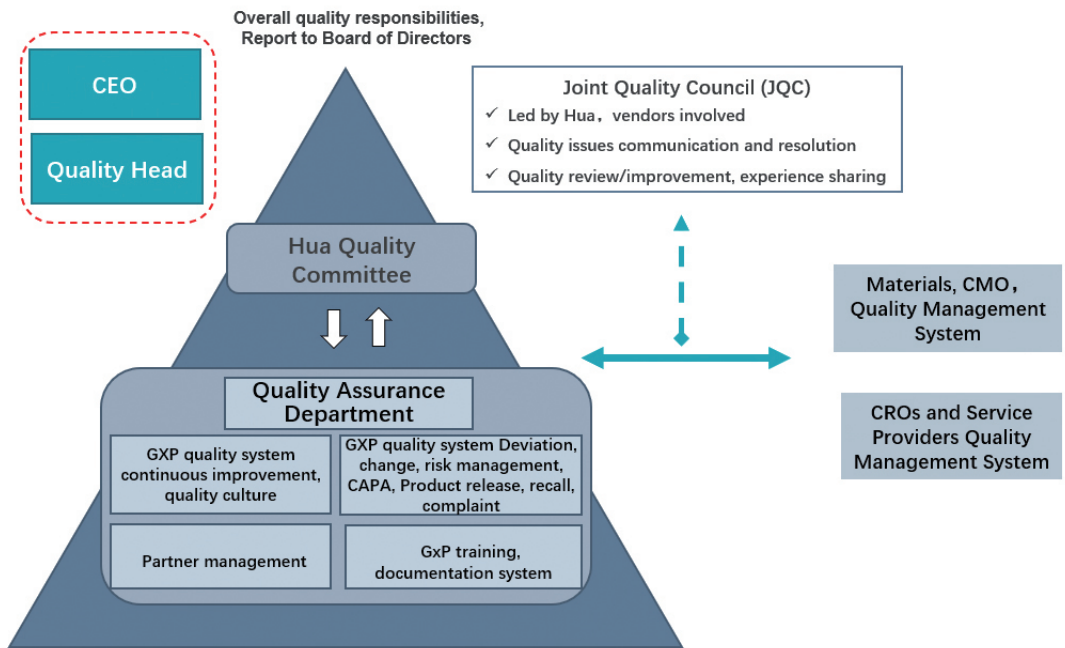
CEO

Quality Head

Overall quality responsibilities, Report to Board of Directors

Joint Quality Council (JQC)

✓ Led by Hua， vendors involved

✓ Quality issues communication and resolution

✓ Quality review/improvement, experience sharing

Hua Quality Committee

Materials, CMO， Quality Management System

CROs and Service Providers Quality Management System

Quality Assurance Department

GXP quality system continuous improvement, quality culture

GXP quality system Deviation, change, risk management, CAPA, Product release, recall, complaint

Partner management

GxP training, documentation system